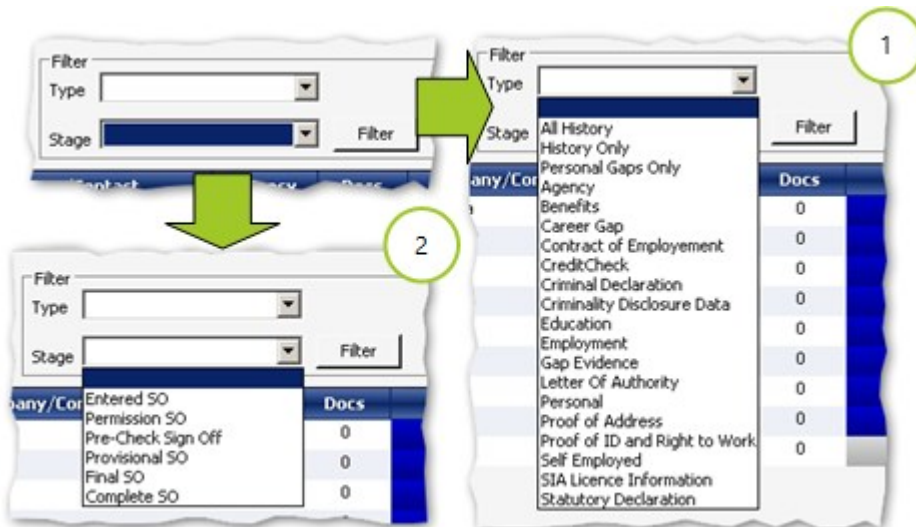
Filter
Type
Stage
Filter

Filter
Type
Stage
Filter
1
All History
History Only
Personal Gaps Only
Agency
Benefits
Career Gap
Contract of Employement
CreditCheck
Criminal Declaration
Criminality Disclosure Data
Education
Employment
Gap Evidence
Letter Of Authority
Personal
Proof of Address
Proof of ID and Right to Work
Self Employed
SIA Licence Information
Statutory Declaration
pany/Cor
Docs
0
0
0
0
0
0
0
0
0
0
0

2
Filter
Type
Stage
Filter
pany/Cor
Entered SO
Permission SO
Pre-Check Sign Off
Provisional SO
Final SO
Complete SO
Docs
0
0
0